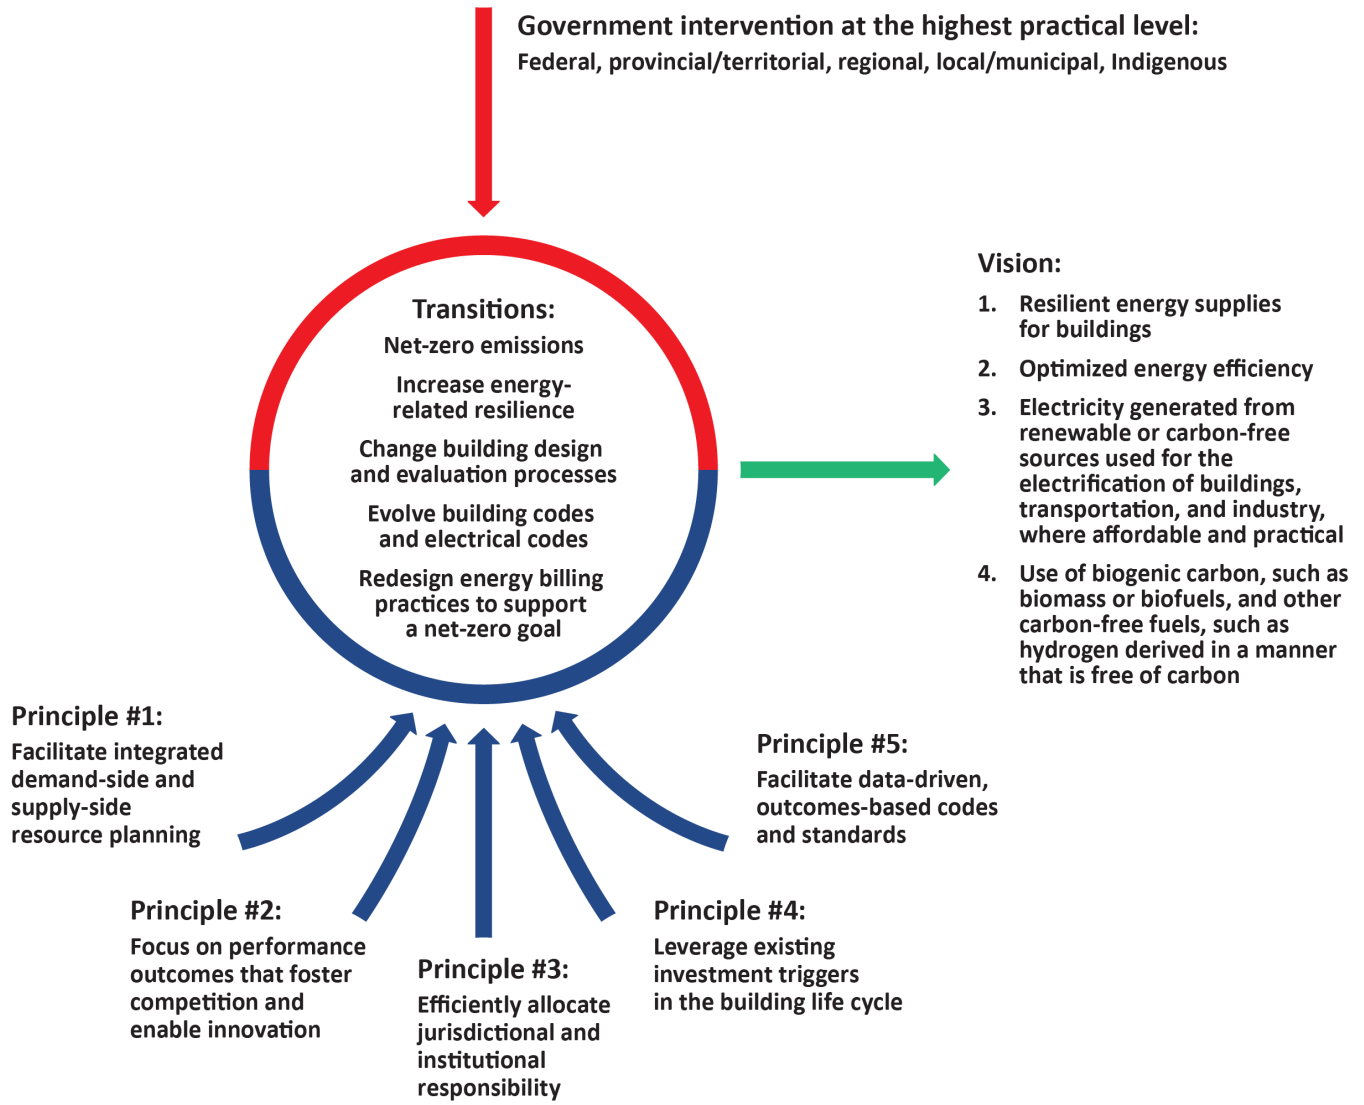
Government intervention at the highest practical level:
Federal, provincial/territorial, regional, local/municipal, Indigenous

Transitions:
Net-zero emissions
Increase energy-related resilience
Change building design and evaluation processes
Evolve building codes and electrical codes
Redesign energy billing practices to support a net-zero goal

Vision:
1. Resilient energy supplies for buildings
2. Optimized energy efficiency
3. Electricity generated from renewable or carbon-free sources used for the electrification of buildings, transportation, and industry, where affordable and practical
4. Use of biogenic carbon, such as biomass or biofuels, and other carbon-free fuels, such as hydrogen derived in a manner that is free of carbon

Principle #1:
Facilitate integrated demand-side and supply-side resource planning

Principle #2:
Focus on performance outcomes that foster competition and enable innovation

Principle #3:
Efficiently allocate jurisdictional and institutional responsibility

Principle #4:
Leverage existing investment triggers in the building life cycle

Principle #5:
Facilitate data-driven, outcomes-based codes and standards